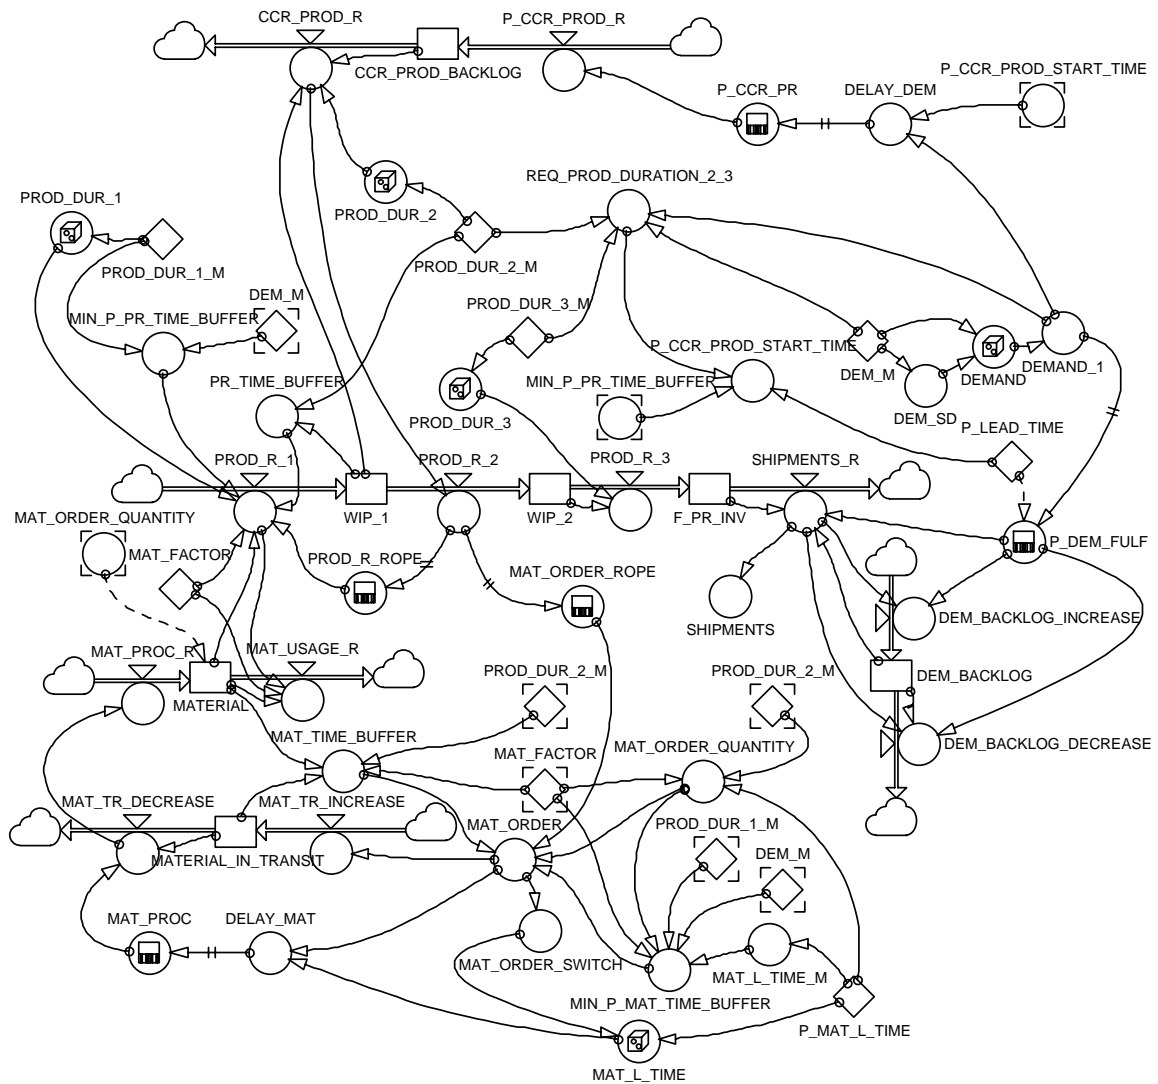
CCR_PROD_R
P_CCR_PROD_R
CCR_PROD_BACKLOG
P_CCR_PR
DELAY_DEM
P_CCR_PROD_START_TIME
PROD_DUR_1
PROD_DUR_2
REQ_PROD_DURATION_2_3
PROD_DUR_1_M
PROD_DUR_2_M
DEM_M
MIN_P_PR_TIME_BUFFER
PROD_DUR_3_M
P_CCR_PROD_START_TIME
DEM_M
DEMAND
DEMAND_1
PR_TIME_BUFFER
PROD_DUR_3
MIN_P_PR_TIME_BUFFER
DEM_SD
P_LEAD_TIME
PROD_R_1
PROD_R_2
PROD_R_3
SHIPMENTS_R
WIP_1
WIP_2
F_PR_INV
MAT_ORDER_QUANTITY
MAT_FACTOR
PROD_R_ROPE
MAT_ORDER_ROPE
P_DEM_FULF
SHIPMENTS
DEM_BACKLOG_INCREASE
MAT_PROC_R
MAT_USAGE_R
MATERIAL
PROD_DUR_2_M
PROD_DUR_2_M
DEM_BACKLOG
MAT_TIME_BUFFER
MAT_FACTOR
MAT_ORDER_QUANTITY
DEM_BACKLOG_DECREASE
MAT_TR_DECREASE
MAT_TR_INCREASE
MATERIAL_IN_TRANSIT
MAT_ORDER
PROD_DUR_1_M
DEM_M
MAT_PROC
DELAY_MAT
MAT_ORDER_SWITCH
MAT_L_TIME_M
MIN_P_MAT_TIME_BUFFER
P_MAT_L_TIME
MAT_L_TIME